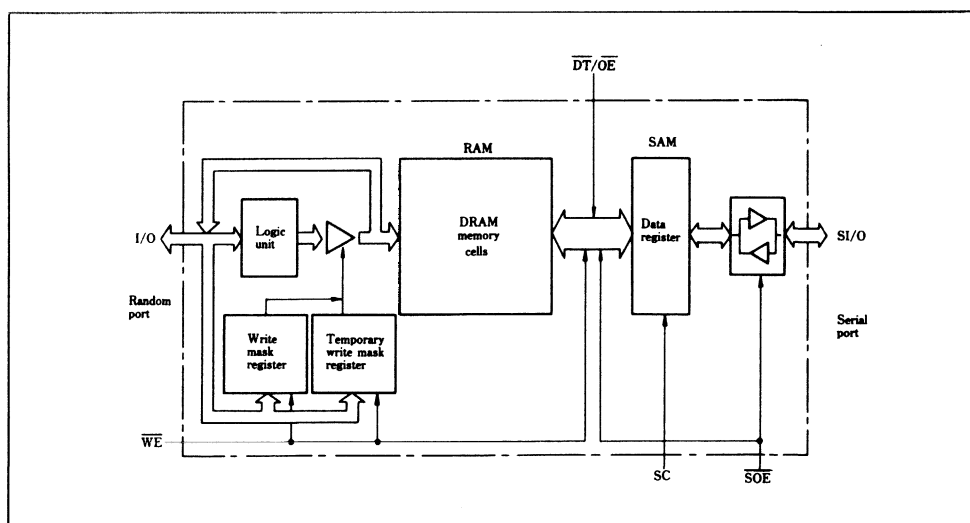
$\overline{DT}/\overline{OE}$

RAM

SAM

I/O

Logic unit

DRAM memory cells

Data register

SI/O

Random port

Write mask register

Temporary write mask register

Serial port

$\overline{WE}$

SC

$\overline{SOE}$